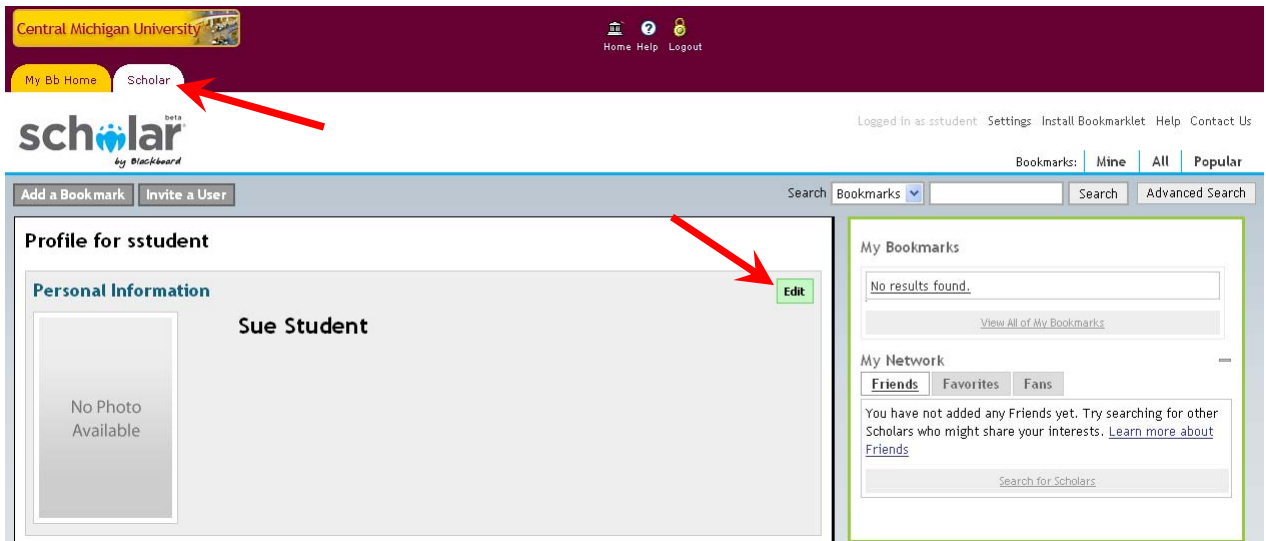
Central Michigan University

Home Help Logout

My Bb Home Scholar

scholar beta by Blackboard

Logged in as sstudent Settings Install Bookmarklet Help Contact Us

Bookmarks: Mine All Popular

Add a Bookmark Invite a User

Search Bookmarks Search Advanced Search

Profile for sstudent

Personal Information Edit

No Photo Available

Sue Student

My Bookmarks

No results found.

View All of My Bookmarks

My Network

Friends Favorites Fans

You have not added any Friends yet. Try searching for other Scholars who might share your interests. Learn more about Friends

Search for Scholars